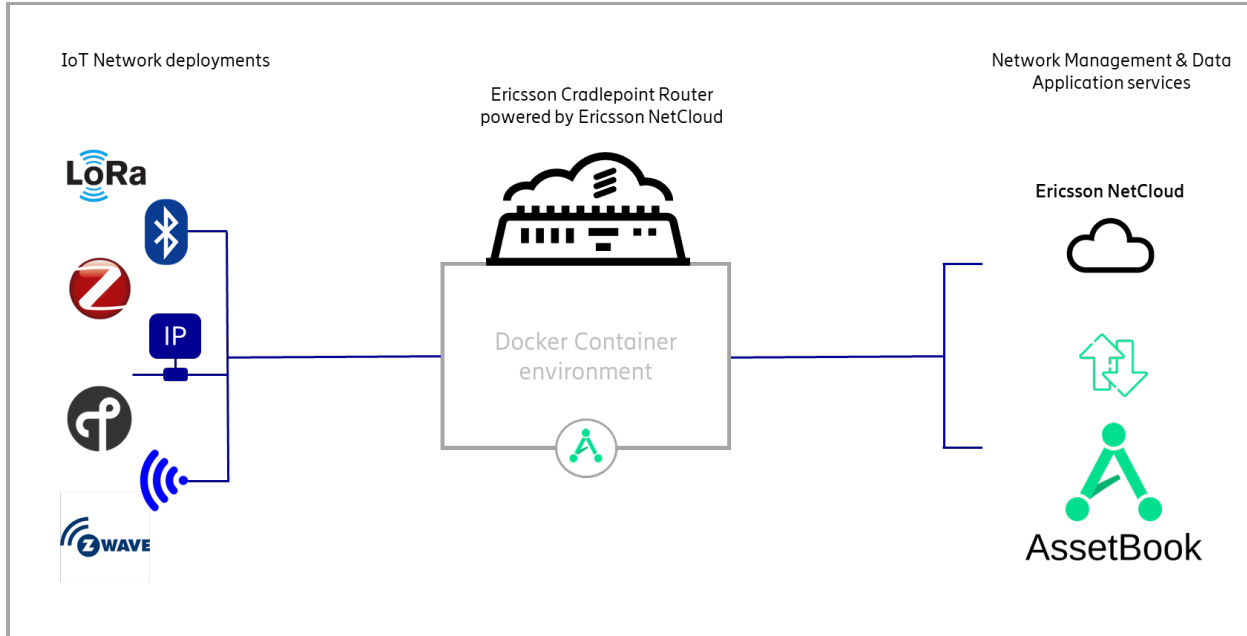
IoT Network deployments

Ericsson Cradlepoint Router powered by Ericsson NetCloud

Network Management & Data Application services

LoRa

IP

ZWAVE

Docker Container environment

Ericsson NetCloud

AssetBook